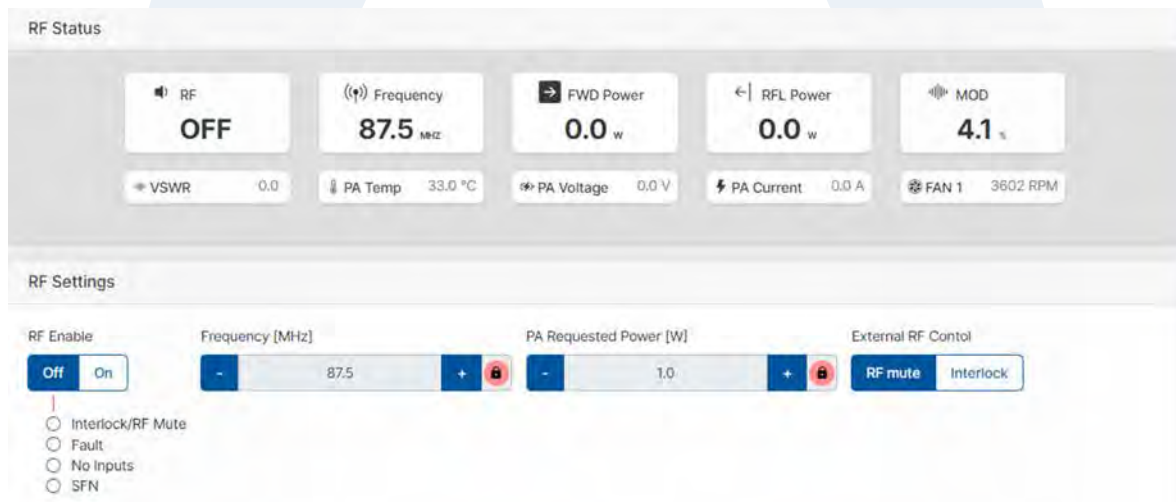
RF Status

RF
OFF

Frequency
87.5 MHZ

FWD Power
0.0 W

RFL Power
0.0 W

MOD
4.1 %

VSWR 0.0

PA Temp 33.0 °C

PA Voltage 0.0 V

PA Current 0.0 A

FAN 1 3602 RPM

RF Settings

RF Enable
Off On

Interlock/RF Mute
Fault
No Inputs
SFN

Frequency [MHz]
- 87.5 +

PA Requested Power [W]
- 1.0 +

External RF Contol
RF mute Interlock